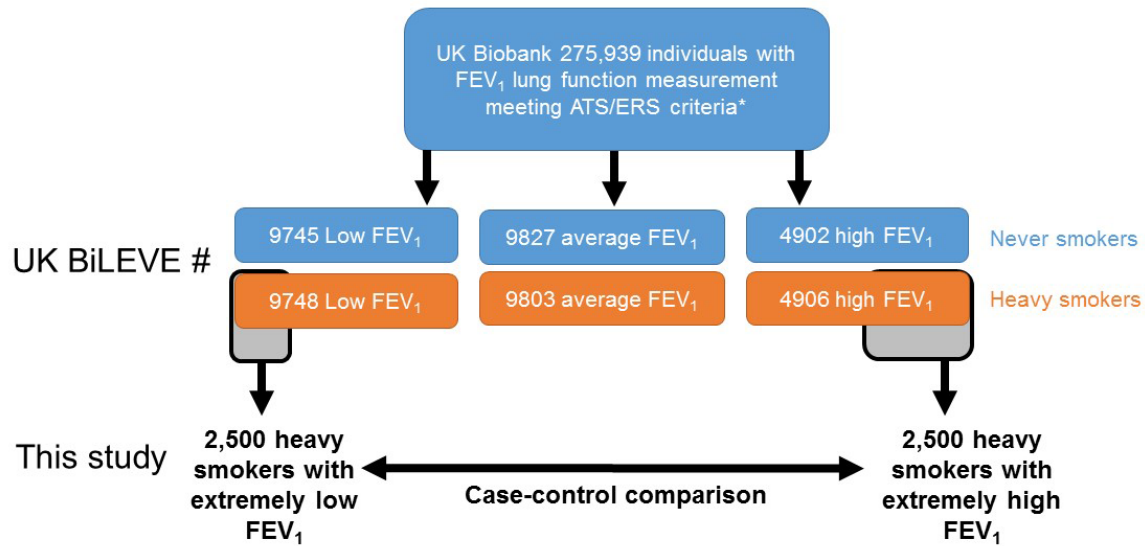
UK Biobank 275,939 individuals with $FEV_1$ lung function measurement meeting ATS/ERS criteria*

UK BiLEVE #

9745 Low $FEV_1$

9827 average $FEV_1$

4902 high $FEV_1$

Never smokers

9748 Low $FEV_1$

9803 average $FEV_1$

4906 high $FEV_1$

Heavy smokers

This study

2,500 heavy smokers with extremely low $FEV_1$

Case-control comparison

2,500 heavy smokers with extremely high $FEV_1$